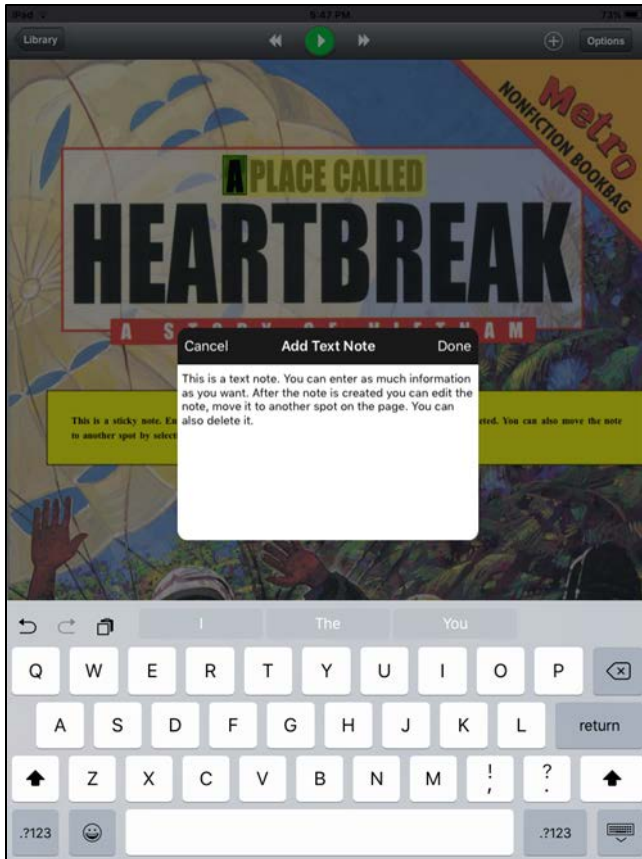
iPad

5:47 PM

73%

Library

Options

Metro
NONFICTION BOOKBAG

A PLACE CALLED
HEARTBREAK
A S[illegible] M

Cancel

Add Text Note

Done

This is a text note. You can enter as much information as you want. After the note is created you can edit the note, move it to another spot on the page. You can also delete it.

This is a sticky note. En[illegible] to another spot by select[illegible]

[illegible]ted. You can also move the note

I

The

You

Q W E R T Y U I O P

A S D F G H J K L

return

Z X C V B N M ! , ? .

.?123

.?123